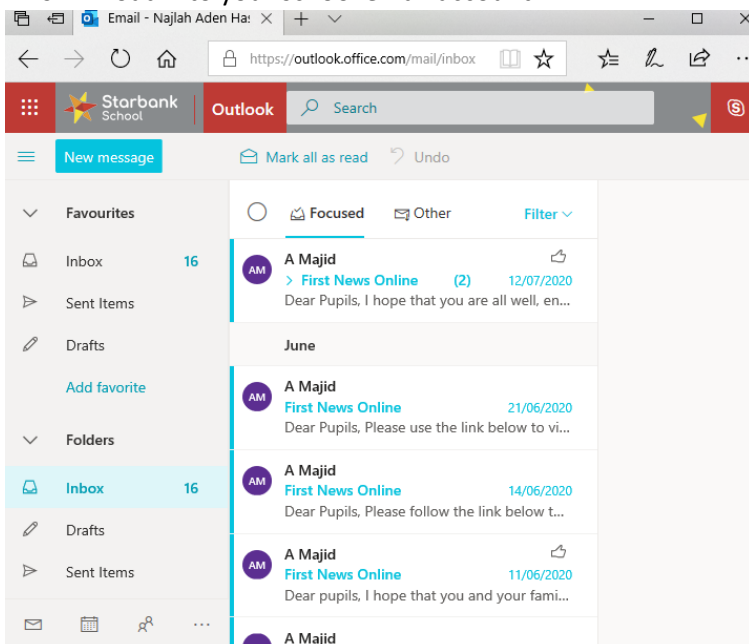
Email - Najlah Aden Ha
https://outlook.office.com/mail/inbox
Starbank School
Outlook
Search
New message
Mark all as read
Undo
Favourites
Inbox 16
Sent Items
Drafts
Add favorite
Folders
Inbox 16
Drafts
Sent Items
Focused
Other
Filter
AM
A Majid
> First News Online (2) 12/07/2020
Dear Pupils, I hope that you are all well, en...
June
AM
A Majid
First News Online 21/06/2020
Dear Pupils, Please use the link below to vi...
AM
A Majid
First News Online 14/06/2020
Dear Pupils, Please follow the link below t...
AM
A Majid
First News Online 11/06/2020
Dear pupils, I hope that you and your fami...
A Majid